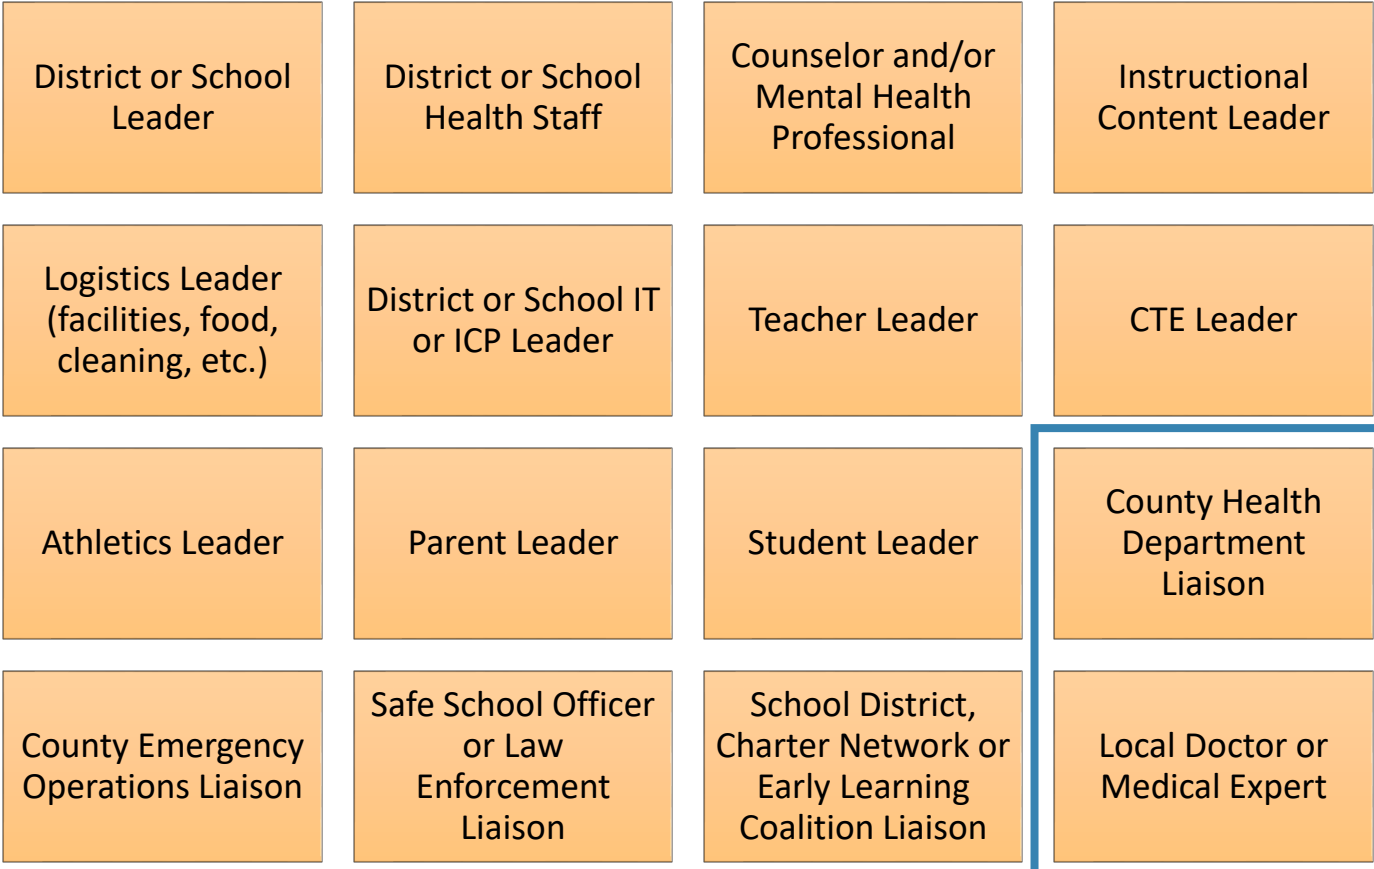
District or School Leader

District or School Health Staff

Counselor and/or Mental Health Professional

Instructional Content Leader

Logistics Leader (facilities, food, cleaning, etc.)

District or School IT or ICP Leader

Teacher Leader

CTE Leader

Athletics Leader

Parent Leader

Student Leader

County Health Department Liaison

County Emergency Operations Liaison

Safe School Officer or Law Enforcement Liaison

School District, Charter Network or Early Learning Coalition Liaison

Local Doctor or Medical Expert